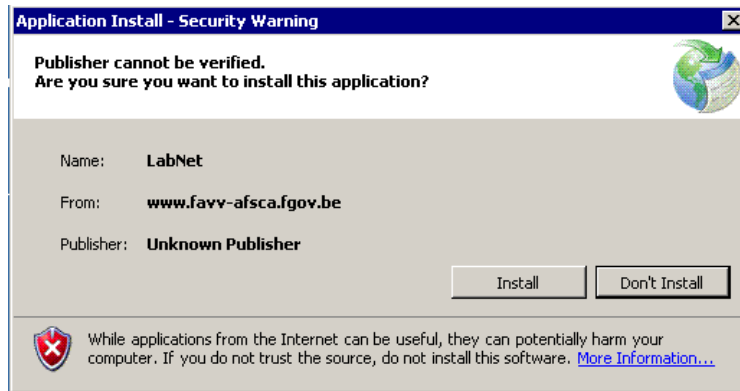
Application Install - Security Warning

Publisher cannot be verified.
Are you sure you want to install this application?

Name: LabNet

From: www.favv-afsca.fgov.be

Publisher: Unknown Publisher

Install | Don't Install

While applications from the Internet can be useful, they can potentially harm your computer. If you do not trust the source, do not install this software. More Information...